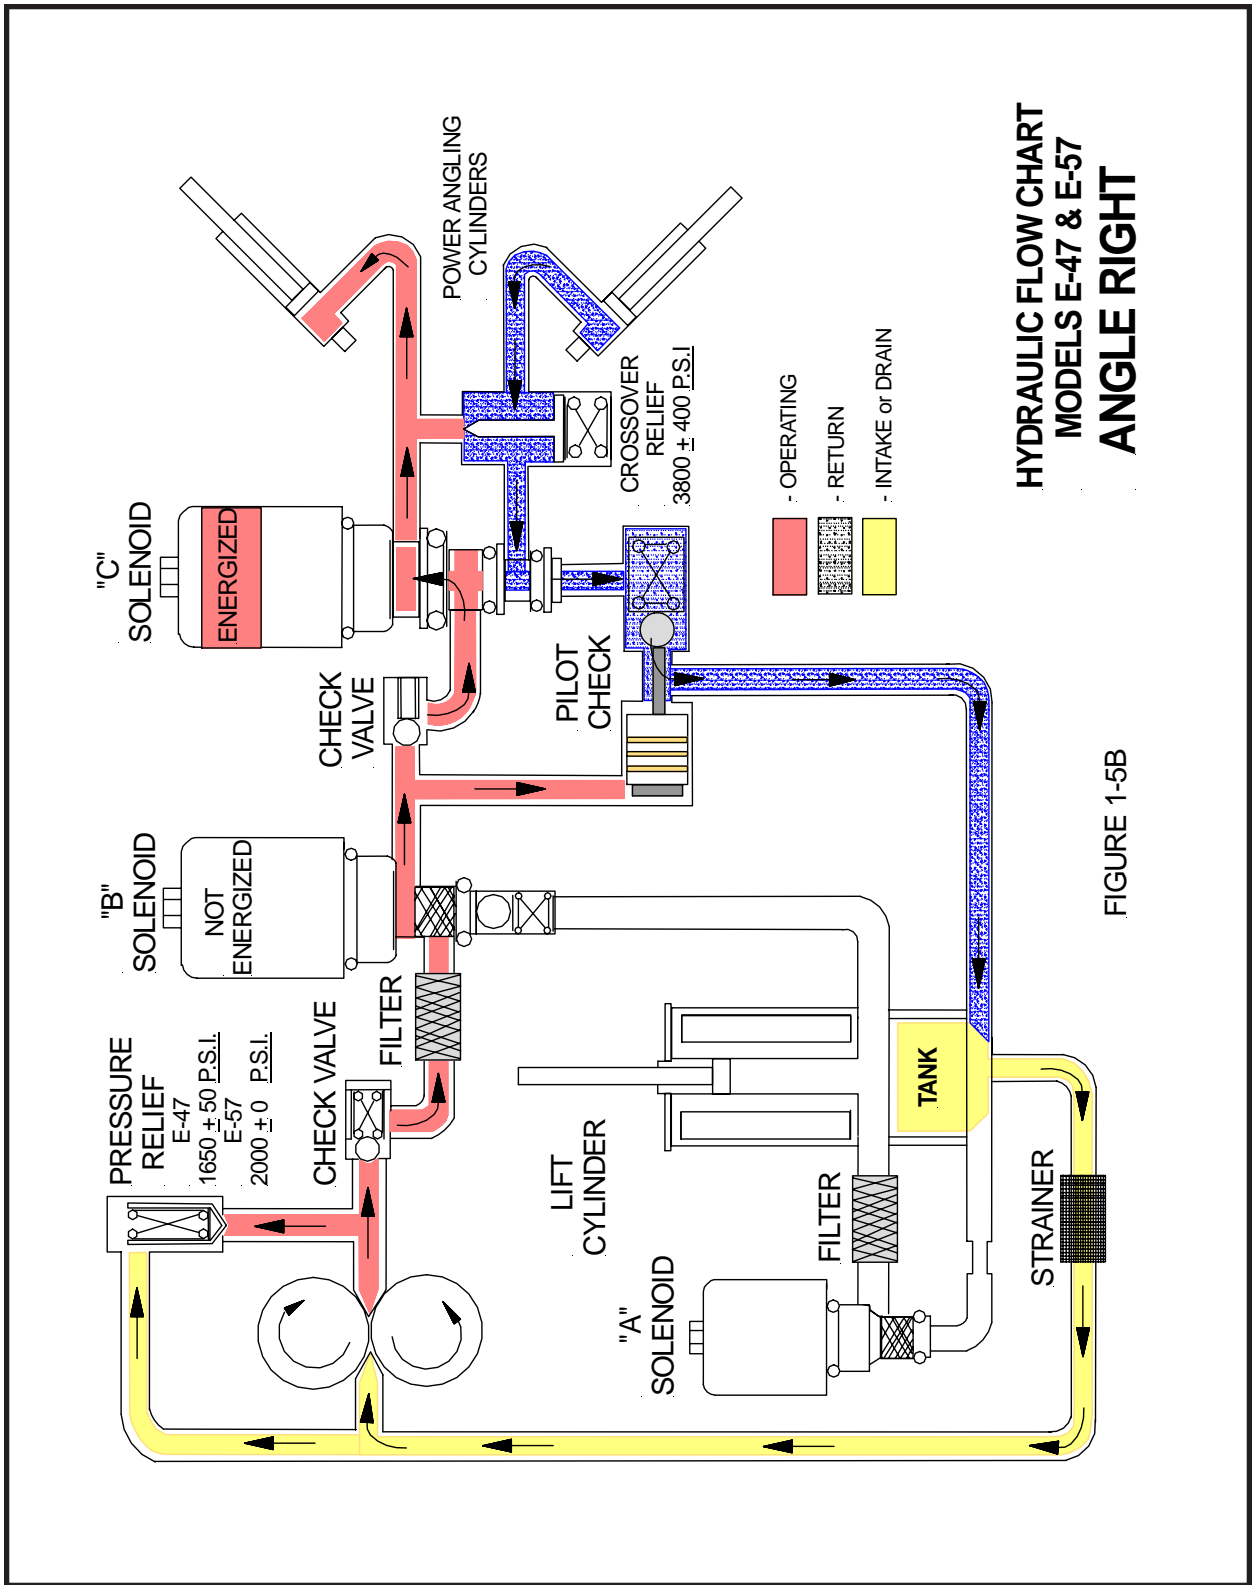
HYDRAULIC FLOW CHART
MODELS E-47 & E-57
ANGLE RIGHT

- OPERATING
- RETURN
- INTAKE or DRAIN

POWER ANGLING CYLINDERS

CROSSOVER RELIEF
3800 $\pm$ 400 P.S.I

"C" SOLENOID
ENERGIZED

CHECK VALVE

PILOT CHECK

"B" SOLENOID
NOT ENERGIZED

FILTER

CHECK VALVE

PRESSURE RELIEF
E-47
1650 $\pm$ 50 P.S.I.
E-57
2000 $\pm$ 0 P.S.I.

LIFT CYLINDER

TANK

FILTER

"A" SOLENOID

STRAINER

FIGURE 1-5B